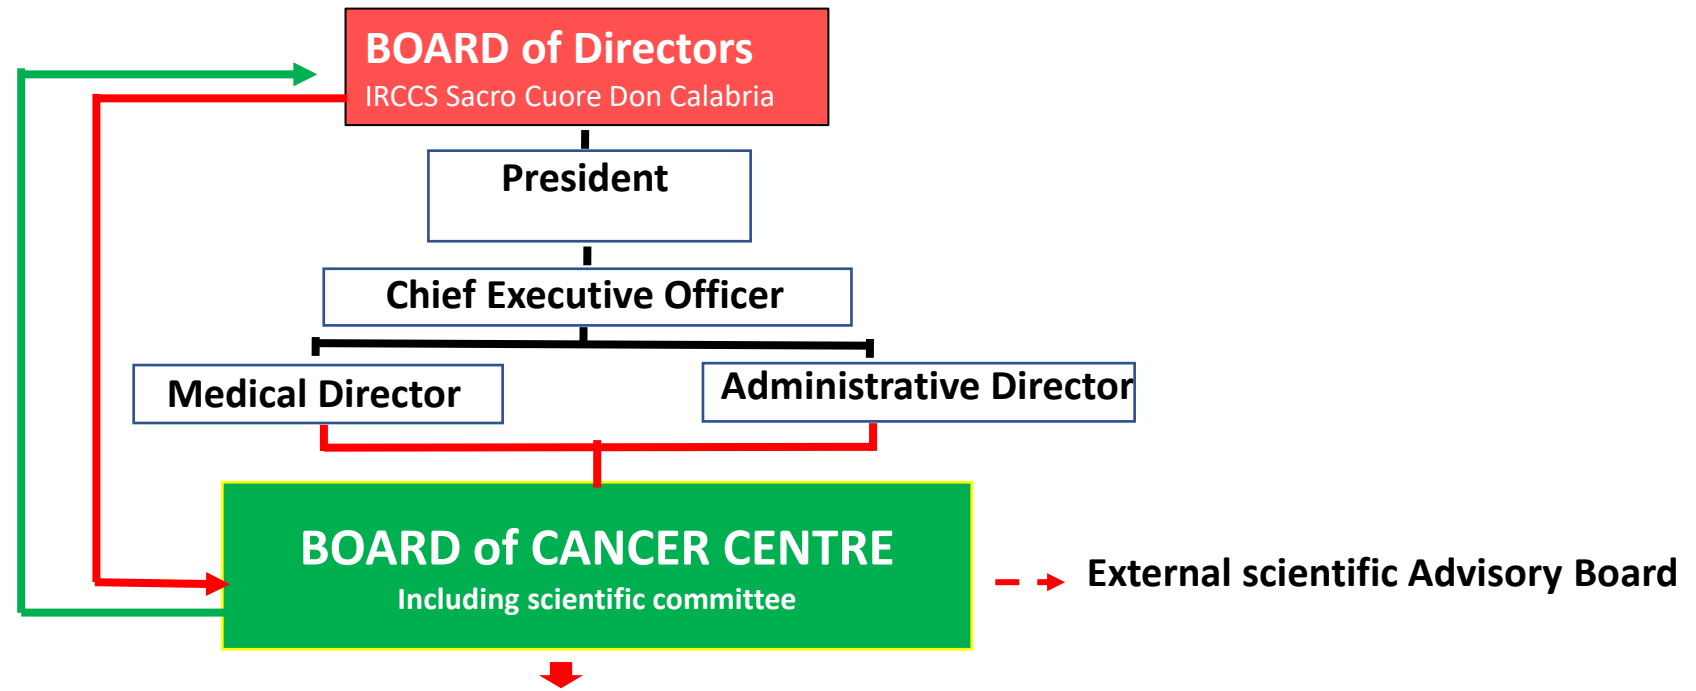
BOARD of Directors
IRCCS Sacro Cuore Don Calabria

President

Chief Executive Officer

Medical Director

Administrative Director

BOARD of CANCER CENTRE
Including scientific committee

External scientific Advisory Board